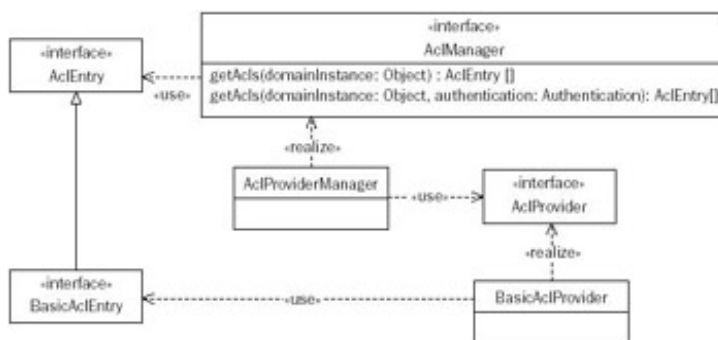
«interface»
AclManager
getAcls(domainInstance: Object) : AclEntry []
getAcls(domainInstance: Object, authentication: Authentication): AclEntry[]

«interface»
AclEntry

«use»

«realize»

AclProviderManager

«use»

«interface»
AclProvider

«realize»

«interface»
BasicAclEntry

«use»

BasicAclProvider